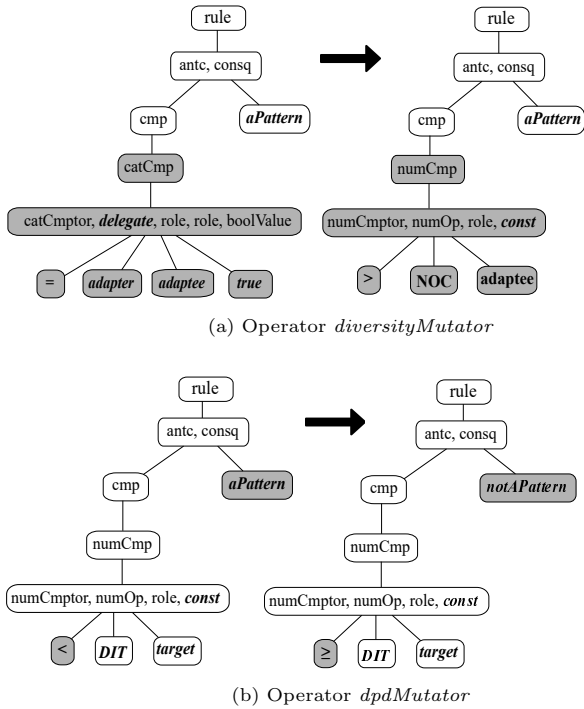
rule
antc, consq
cmp
aPattern
catCmp
catCmptor, delegate, role, role, boolValue
=
adapter
adaptee
true

rule
antc, consq
cmp
aPattern
numCmp
numCmptor, numOp, role, const
>
NOC
adaptee

(a) Operator diversityMutator

rule
antc, consq
cmp
aPattern
numCmp
numCmptor, numOp, role, const
<
DIT
target

rule
antc, consq
cmp
notAPattern
numCmp
numCmptor, numOp, role, const
≥
DIT
target

(b) Operator dpdMutator